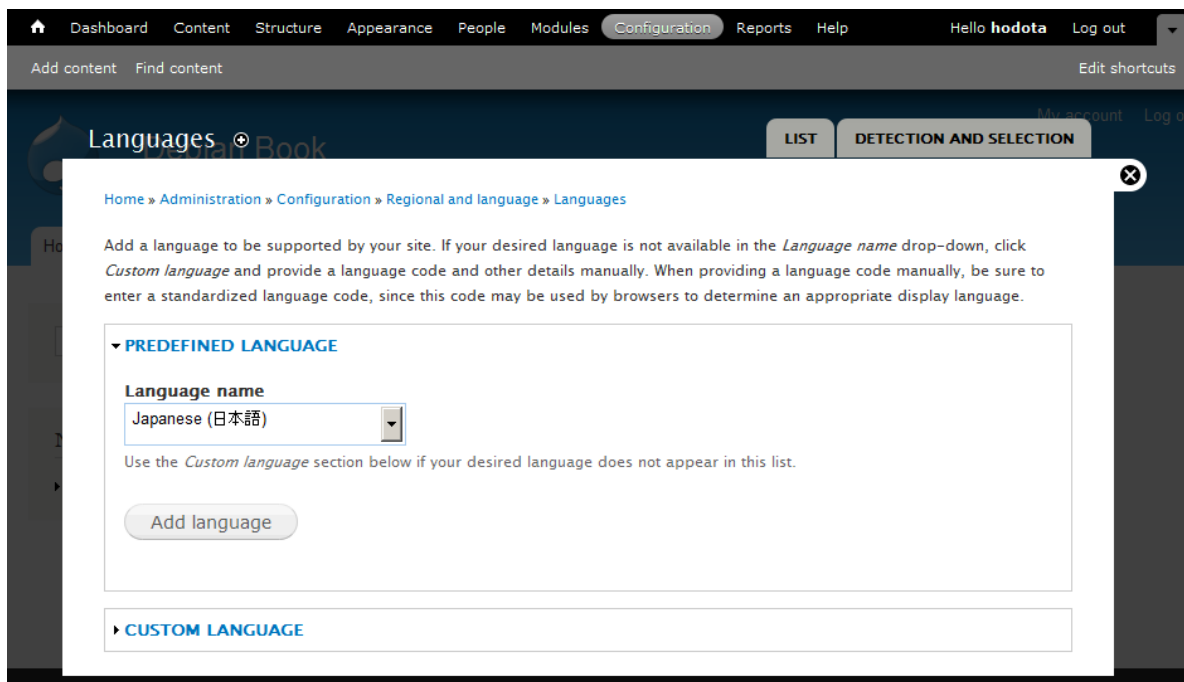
Dashboard Content Structure Appearance People Modules Configuration Reports Help Hello hodota Log out

Add content Find content Edit shortcuts

My account Log o

Languages

Debian Book

LIST DETECTION AND SELECTION

Home » Administration » Configuration » Regional and language » Languages

Add a language to be supported by your site. If your desired language is not available in the *Language name* drop-down, click *Custom language* and provide a language code and other details manually. When providing a language code manually, be sure to enter a standardized language code, since this code may be used by browsers to determine an appropriate display language.

▾ PREDEFINED LANGUAGE

Language name

Japanese (日本語)

Use the *Custom language* section below if your desired language does not appear in this list.

Add language

▸ CUSTOM LANGUAGE